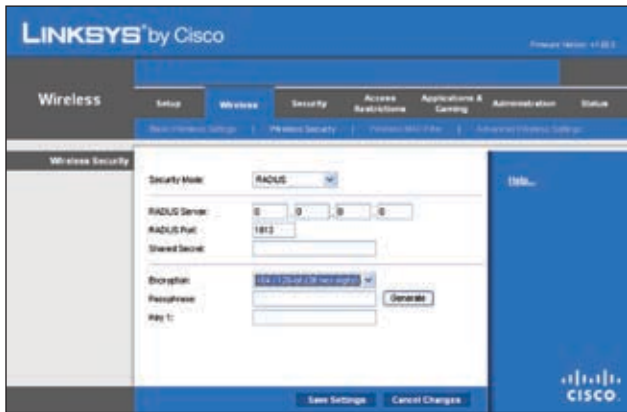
LINKSYS® by Cisco

Firmware Version: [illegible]

Wireless

Setup | Wireless | Security | Access Restrictions | Applications & Gaming | Administration | Status

Basic Wireless Settings | Wireless Security | Wireless MAC Filter | Advanced Wireless Settings

Wireless Security

Security Mode: RADIUS

RADIUS Server: 0 . 0 . 0 . 0
RADIUS Port: 1812
Shared Secret:

Encryption: 104 / 128-bit (26 hex digits)
Passphrase: Generate
Key 1:

Help...

Save Settings | Cancel Changes

cisco.